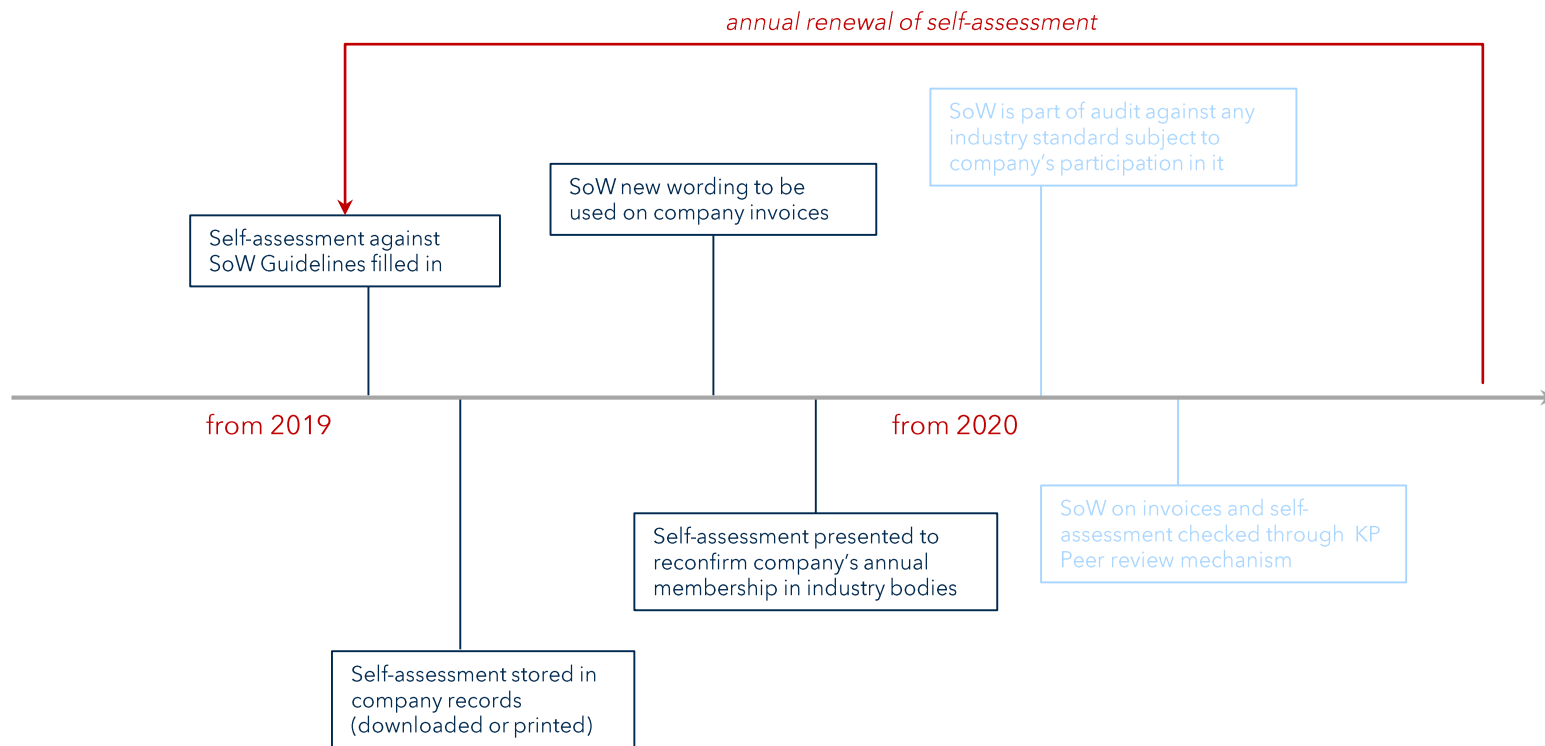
annual renewal of self-assessment

SoW is part of audit against any industry standard subject to company's participation in it

SoW new wording to be used on company invoices

Self-assessment against SoW Guidelines filled in

from 2019

from 2020

SoW on invoices and self-assessment checked through KP Peer review mechanism

Self-assessment presented to reconfirm company's annual membership in industry bodies

Self-assessment stored in company records (downloaded or printed)